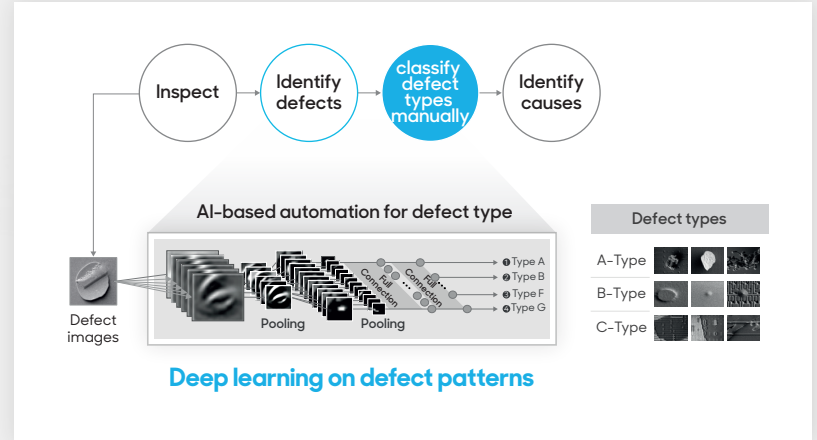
Inspect

Identify defects

classify defect types manually

Identify causes

AI-based automation for defect type

Defect images

Pooling

Pooling

Full Connection

Full Connection

❶ Type A
❷ Type B
❸ Type F
❹ Type G

Defect types

A-Type

B-Type

C-Type

Deep learning on defect patterns